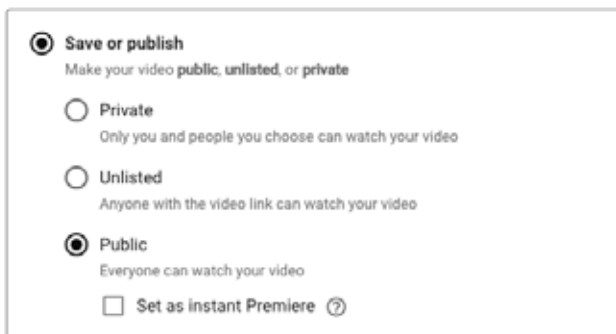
Save or publish
Make your video public, unlisted, or private

Private
Only you and people you choose can watch your video

Unlisted
Anyone with the video link can watch your video

Public
Everyone can watch your video

Set as instant Premiere ?